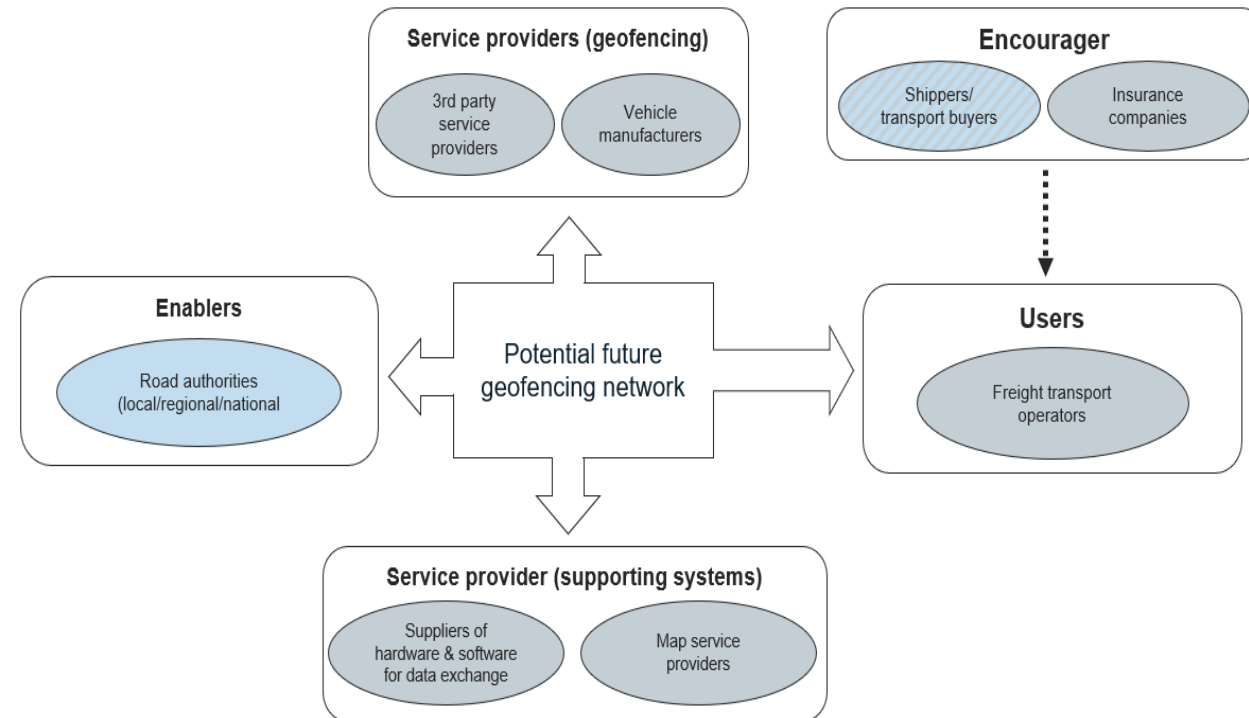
Service providers (geofencing)

3rd party service providers

Vehicle manufacturers

Encourager

Shippers/ transport buyers

Insurance companies

Enablers

Road authorities (local/regional/national

Potential future geofencing network

Users

Freight transport operators

Service provider (supporting systems)

Suppliers of hardware & software for data exchange

Map service providers